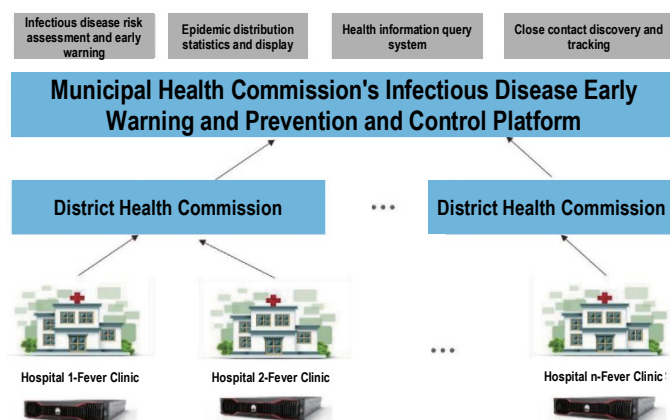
Infectious disease risk assessment and early warning

Epidemic distribution statistics and display

Health information query system

Close contact discovery and tracking

Municipal Health Commission's Infectious Disease Early Warning and Prevention and Control Platform

District Health Commission

• • •

District Health Commission

• • •

Hospital 1-Fever Clinic

Hospital 2-Fever Clinic

Hospital n-Fever Clinic